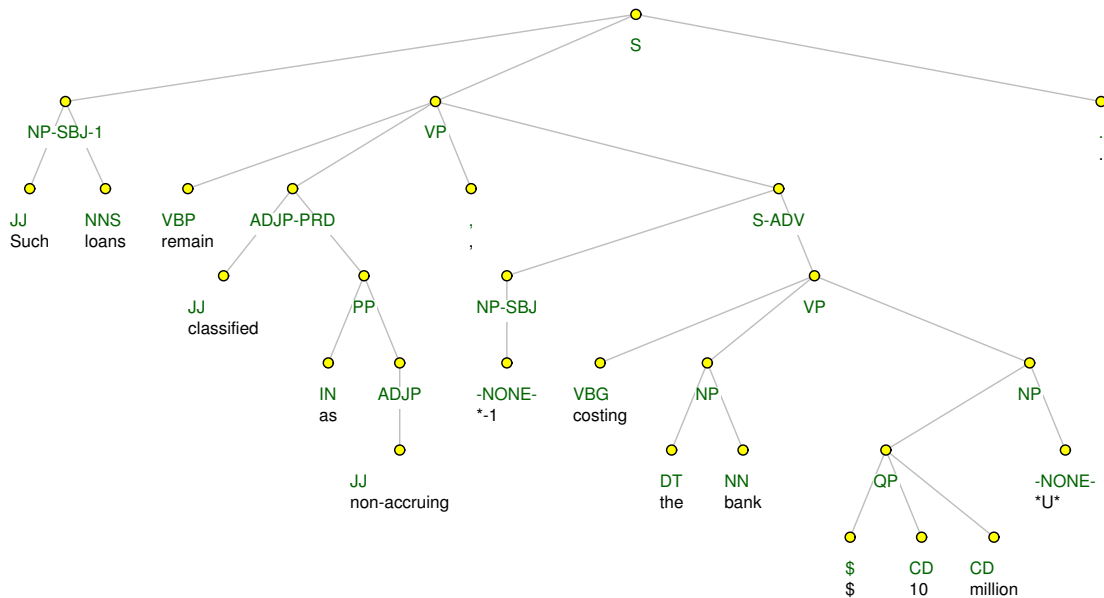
S

NP-SBJ-1

VP

.
.

JJ
Such

NNS
loans

VBP
remain

ADJP-PRD

,
,

S-ADV

JJ
classified

PP

NP-SBJ

VP

IN
as

ADJP

-NONE-
*-1

VBG
costing

NP

NP

JJ
non-accruing

DT
the

NN
bank

QP

-NONE-
*U*

\$
\$

CD
10

CD
million